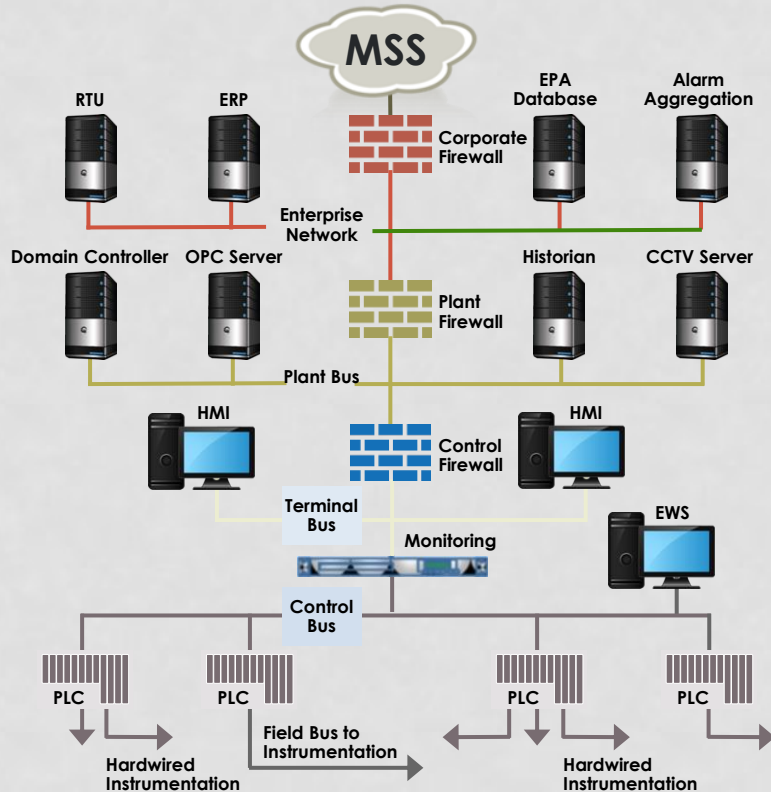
MSS

RTU

ERP

Corporate Firewall

EPA Database

Alarm Aggregation

Enterprise Network

Domain Controller

OPC Server

Historian

CCTV Server

Plant Firewall

Plant Bus

HMI

Control Firewall

HMI

Terminal Bus

Monitoring

EWS

Control Bus

PLC

PLC

PLC

PLC

Field Bus to Instrumentation

Hardwired Instrumentation

Hardwired Instrumentation